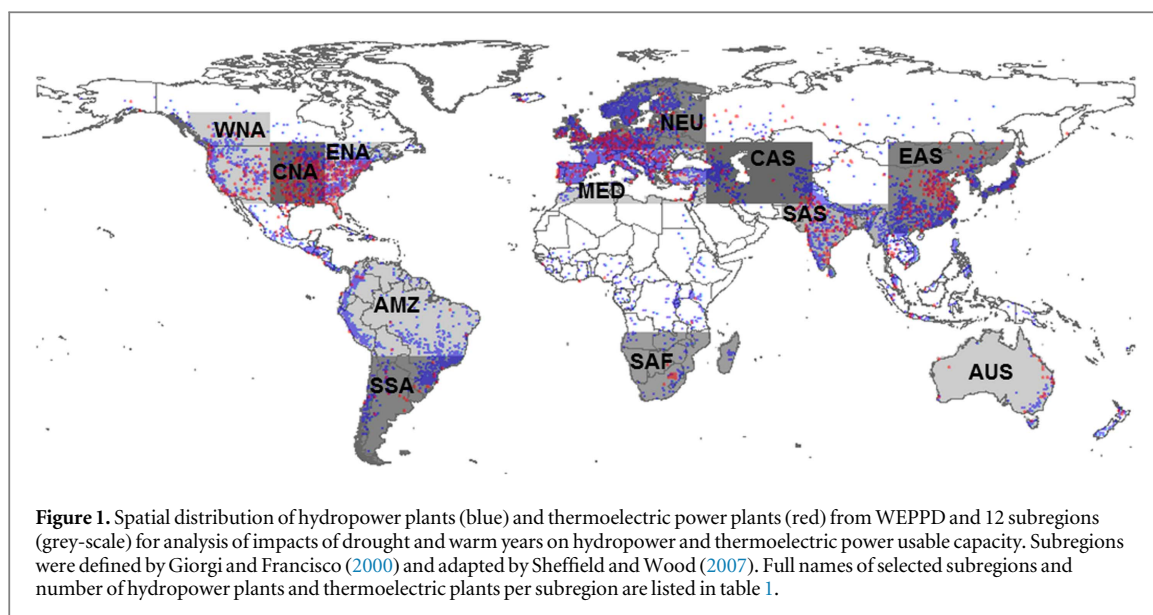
WNA
ENA
CNA
NEU
CAS
EAS
MED
SAS
AMZ
SAF
SSA
AUS

**Figure 1.** Spatial distribution of hydropower plants (blue) and thermoelectric power plants (red) from WEPPD and 12 subregions (grey-scale) for analysis of impacts of drought and warm years on hydropower and thermoelectric power usable capacity. Subregions were defined by Giorgi and Francisco (2000) and adapted by Sheffield and Wood (2007). Full names of selected subregions and number of hydropower plants and thermoelectric plants per subregion are listed in table 1.